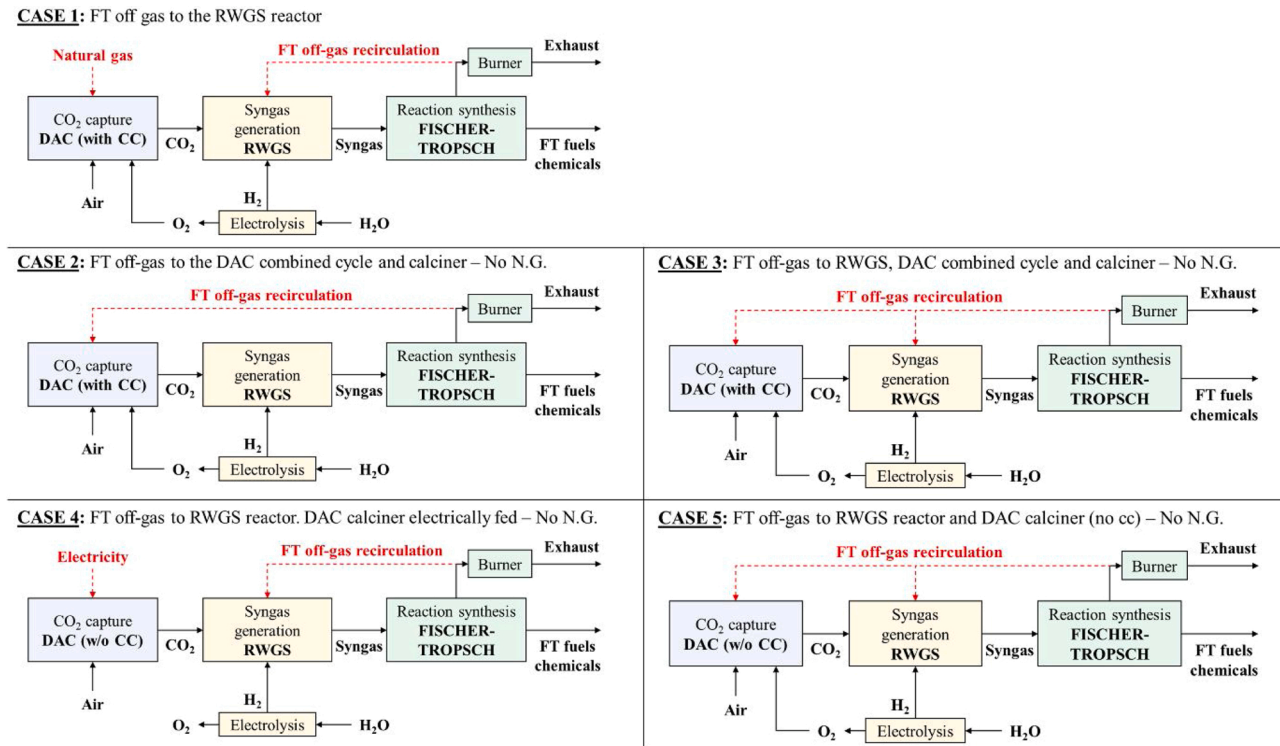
CASE 1: FT off gas to the RWGS reactor

Natural gas

FT off-gas recirculation

Burner

Exhaust

$CO_2$ capture DAC (with CC)

$CO_2$

Syngas generation RWGS

Syngas

Reaction synthesis FISCHER-TROPSCH

FT fuels chemicals

Air

$H_2$

$O_2$

Electrolysis

$H_2O$

CASE 2: FT off-gas to the DAC combined cycle and calciner – No N.G.

FT off-gas recirculation

Burner

Exhaust

$CO_2$ capture DAC (with CC)

$CO_2$

Syngas generation RWGS

Syngas

Reaction synthesis FISCHER-TROPSCH

FT fuels chemicals

Air

$H_2$

$O_2$

Electrolysis

$H_2O$

CASE 3: FT off-gas to RWGS, DAC combined cycle and calciner – No N.G.

FT off-gas recirculation

Burner

Exhaust

$CO_2$ capture DAC (with CC)

$CO_2$

Syngas generation RWGS

Syngas

Reaction synthesis FISCHER-TROPSCH

FT fuels chemicals

Air

$H_2$

$O_2$

Electrolysis

$H_2O$

CASE 4: FT off-gas to RWGS reactor. DAC calciner electrically fed – No N.G.

Electricity

FT off-gas recirculation

Burner

Exhaust

$CO_2$ capture DAC (w/o CC)

$CO_2$

Syngas generation RWGS

Syngas

Reaction synthesis FISCHER-TROPSCH

FT fuels chemicals

Air

$H_2$

$O_2$

Electrolysis

$H_2O$

CASE 5: FT off-gas to RWGS reactor and DAC calciner (no cc) – No N.G.

FT off-gas recirculation

Burner

Exhaust

$CO_2$ capture DAC (w/o CC)

$CO_2$

Syngas generation RWGS

Syngas

Reaction synthesis FISCHER-TROPSCH

FT fuels chemicals

Air

$H_2$

$O_2$

Electrolysis

$H_2O$